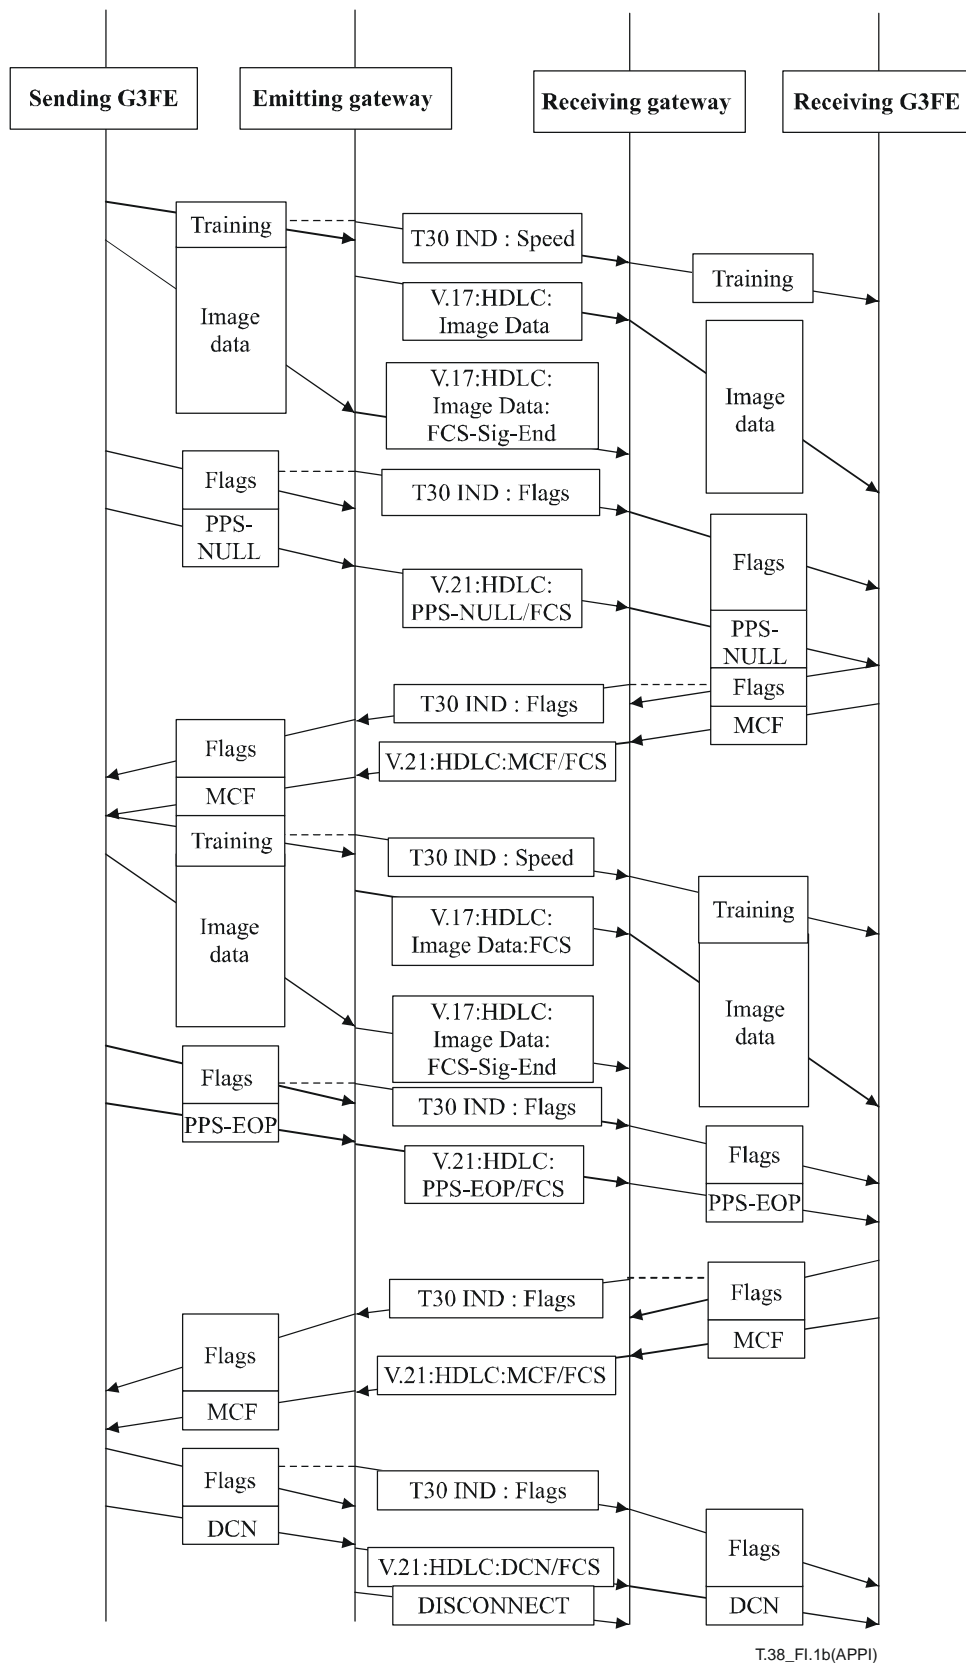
Sending G3FE
Emitting gateway
Receiving gateway
Receiving G3FE

Training
Image data
T30 IND : Speed
Training
V.17:HDLC: Image Data
Image data
V.17:HDLC: Image Data: FCS-Sig-End
Flags
T30 IND : Flags
PPS-NULL
Flags
V.21:HDLC: PPS-NULL/FCS
PPS-NULL
Flags
T30 IND : Flags
MCF
Flags
V.21:HDLC:MCF/FCS
MCF
Training
T30 IND : Speed
Image data
Training
V.17:HDLC: Image Data:FCS
Image data
V.17:HDLC: Image Data: FCS-Sig-End
Flags
T30 IND : Flags
PPS-EOP
Flags
V.21:HDLC: PPS-EOP/FCS
PPS-EOP
T30 IND : Flags
Flags
MCF
Flags
V.21:HDLC:MCF/FCS
MCF
Flags
T30 IND : Flags
DCN
Flags
V.21:HDLC:DCN/FCS
DISCONNECT
DCN

T.38_FI.1b(APPI)